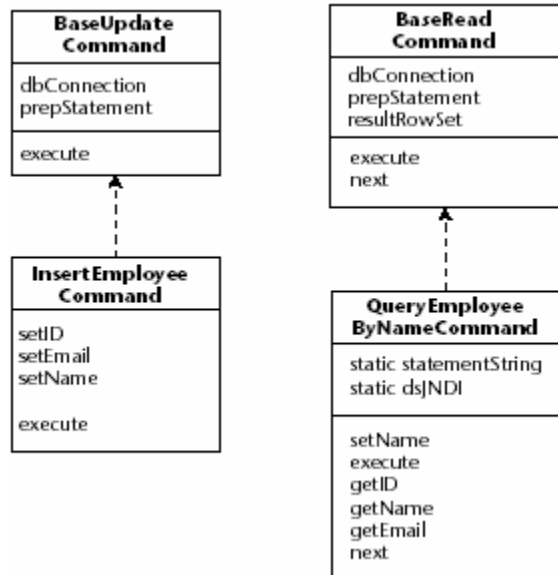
BaseUpdate Command

dbConnection
prepStatement

execute

InsertEmployee Command

setID
setEmail
setName

execute

BaseRead Command

dbConnection
prepStatement
resultRowSet

execute
next

QueryEmployee ByNameCommand

static statementString
static dsJNDI

setName
execute
getID
getName
getEmail
next